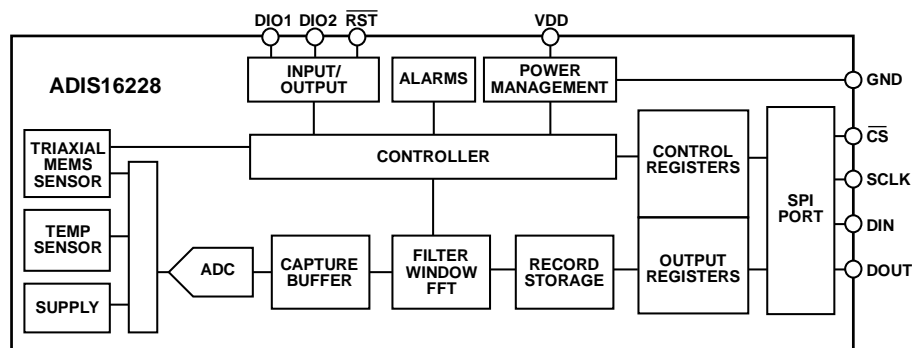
DIO1 DIO2 $\overline{RST}$

VDD

ADIS16228

INPUT/ OUTPUT

ALARMS

POWER MANAGEMENT

GND

TRIAXIAL MEMS SENSOR

CONTROLLER

CONTROL REGISTERS

SPI PORT

$\overline{CS}$

SCLK

DIN

DOUT

TEMP SENSOR

SUPPLY

ADC

CAPTURE BUFFER

FILTER WINDOW FFT

RECORD STORAGE

OUTPUT REGISTERS